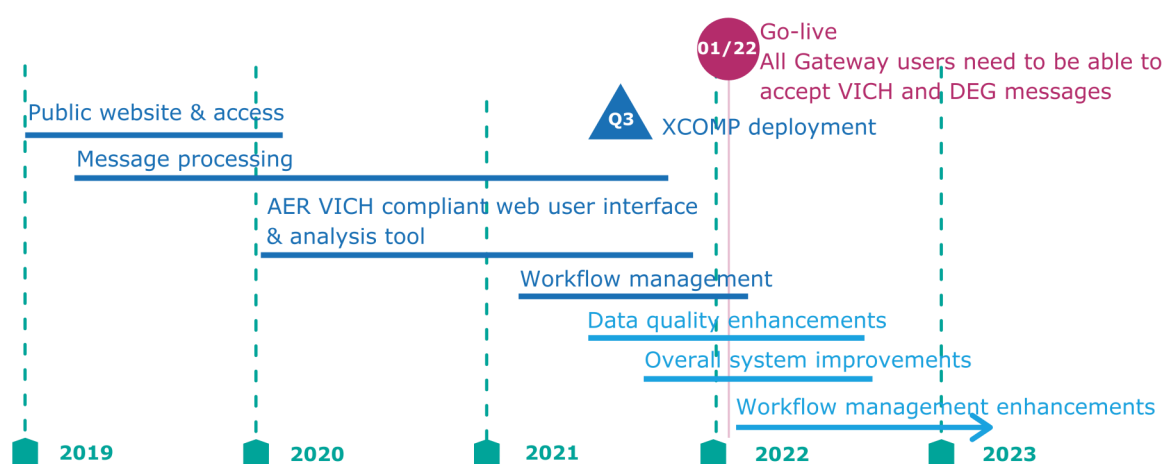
01/22

Go-live
All Gateway users need to be able to accept VICH and DEG messages

Q3

XCOMP deployment

Public website & access

Message processing

AER VICH compliant web user interface & analysis tool

Workflow management

Data quality enhancements

Overall system improvements

Workflow management enhancements

2019

2020

2021

2022

2023